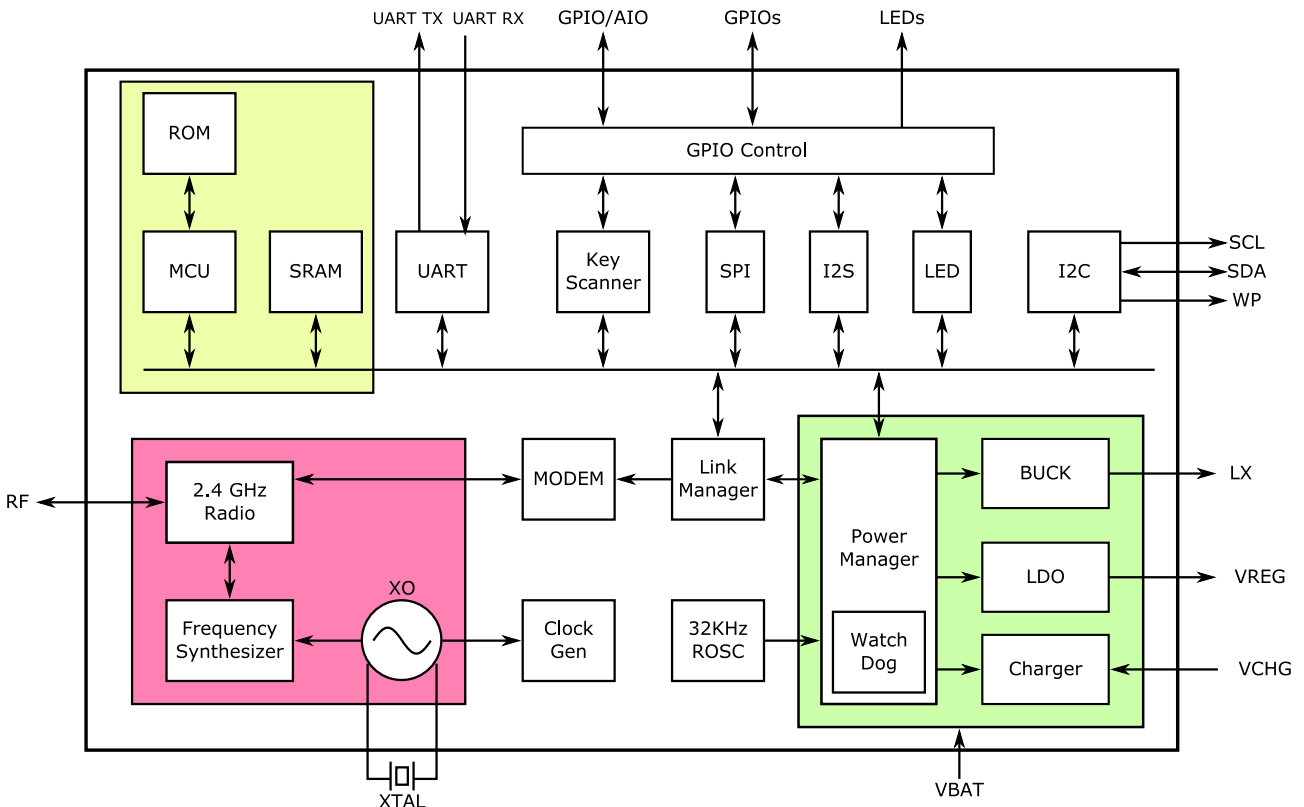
UART TX UART RX GPIO/AIO GPIOs LEDs

ROM

MCU

SRAM

GPIO Control

UART

Key Scanner

SPI

I2S

LED

I2C

SCL

SDA

WP

RF

2.4 GHz Radio

MODEM

Link Manager

Power Manager

BUCK

LX

LDO

VREG

Frequency Synthesizer

XO

Clock Gen

32KHz ROSC

Watch Dog

Charger

VCHG

XTAL

VBAT